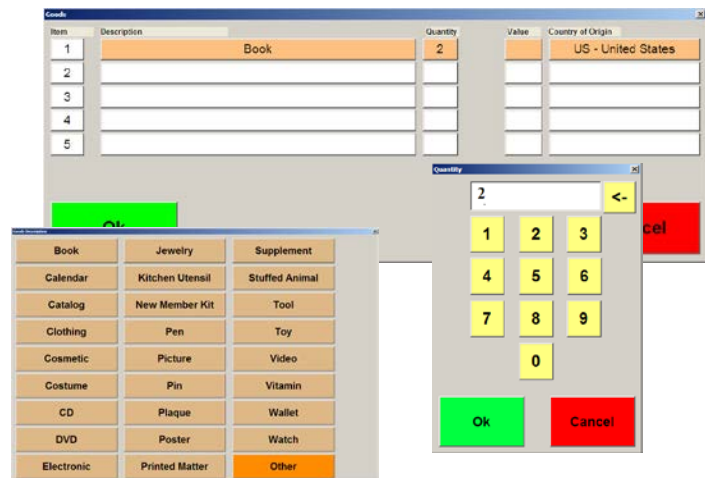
Goods

| Item | Description | Quantity | Value | Country of Origin |
|---|---|---|---|---|
| 1 | Book | 2 | | US - United States |
| 2 | | | | |
| 3 | | | | |
| 4 | | | | |
| 5 | | | | |

Ok

Cancel

Quantity

2

<-

1 2 3
4 5 6
7 8 9
0

Ok

Cancel

Goods Description

| | | |
|---|---|---|
| Book | Jewelry | Supplement |
| Calendar | Kitchen Utensil | Stuffed Animal |
| Catalog | New Member Kit | Tool |
| Clothing | Pen | Toy |
| Cosmetic | Picture | Video |
| Costume | Pin | Vitamin |
| CD | Plaque | Wallet |
| DVD | Poster | Watch |
| Electronic | Printed Matter | Other |